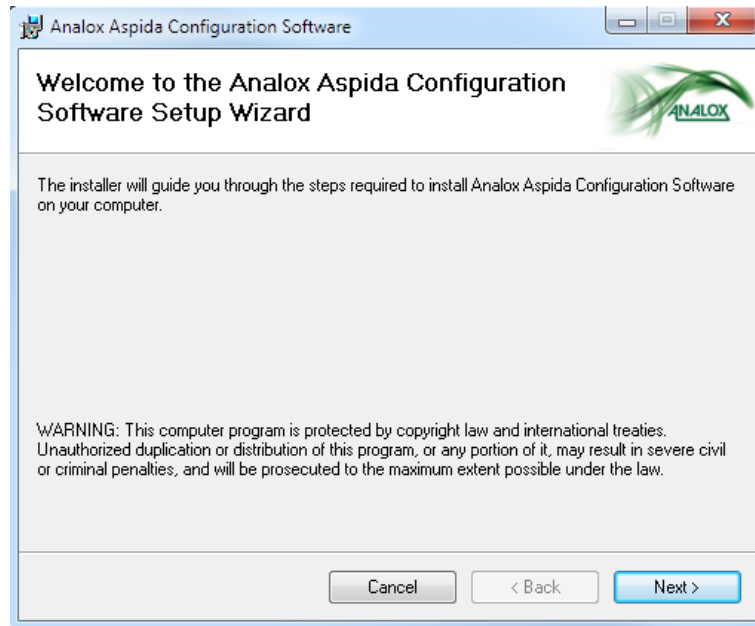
Analox Aspida Configuration Software

Welcome to the Analox Aspida Configuration Software Setup Wizard

ANALOX

The installer will guide you through the steps required to install Analox Aspida Configuration Software on your computer.

WARNING: This computer program is protected by copyright law and international treaties. Unauthorized duplication or distribution of this program, or any portion of it, may result in severe civil or criminal penalties, and will be prosecuted to the maximum extent possible under the law.

Cancel

< Back

Next >